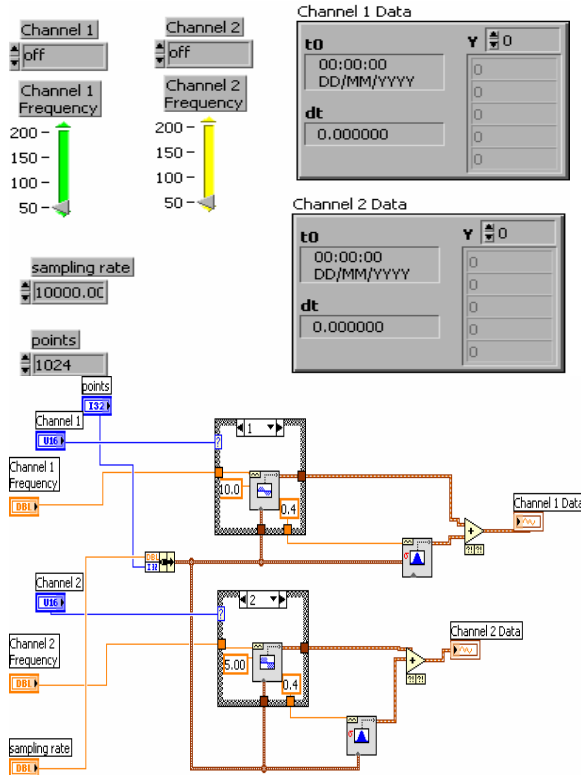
Channel 1
off

Channel 2
off

Channel 1 Data
t0
00:00:00
DD/MM/YYYY
dt
0.000000
Y 0
0
0
0
0
0

Channel 1 Frequency
200
150
100
50

Channel 2 Frequency
200
150
100
50

Channel 2 Data
t0
00:00:00
DD/MM/YYYY
dt
0.000000
Y 0
0
0
0
0
0

sampling rate
10000.00

points
1024

points
I32
Channel 1
U16
Channel 1 Frequency
DBL
1
10.0
0.4
Channel 1 Data
DBL
I32
Channel 2
U16
2
Channel 2 Frequency
DBL
5.00
0.4
Channel 2 Data
sampling rate
DBL